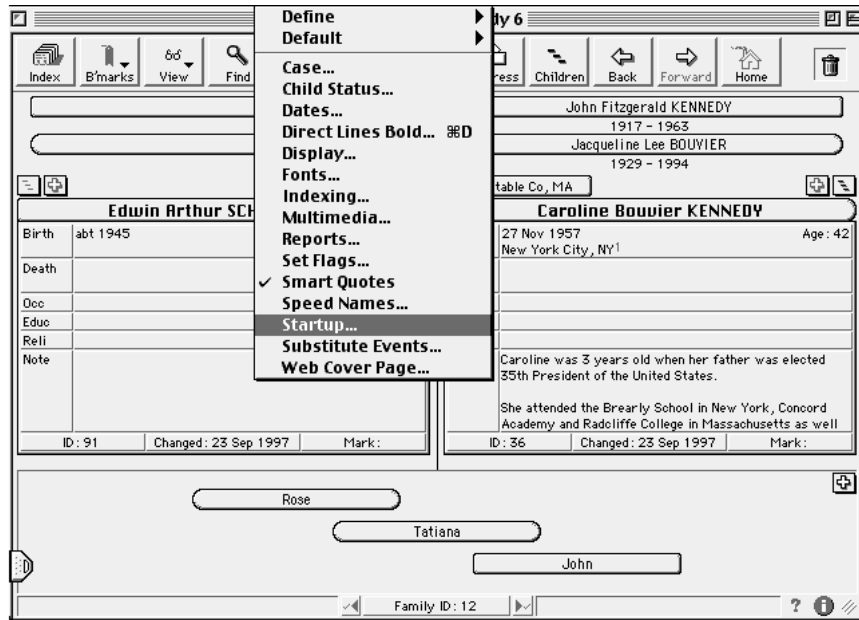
dy 6

Index B'marks View Find

Define
Default
Case...
Child Status...
Dates...
Direct Lines Bold... ⌘D
Display...
Fonts...
Indexing...
Multimedia...
Reports...
Set Flags...
✓ Smart Quotes
Speed Names...
Startup...
Substitute Events...
Web Cover Page...

ress Children Back Forward Home

John Fitzgerald KENNEDY
1917 - 1963
Jacqueline Lee BOUVIER
1929 - 1994

table Co, MA

Edwin Arthur SCH

| | |
|---|---|
| Birth | abt 1945 |
| Death | |
| Occ | |
| Educ | |
| Reli | |
| Note | |

ID: 91 Changed: 23 Sep 1997 Mark:

Caroline Bouvier KENNEDY

27 Nov 1957 Age: 42
New York City, NY$^{1}$

Caroline was 3 years old when her father was elected 35th President of the United States.

She attended the Brearly School in New York, Concord Academy and Radcliffe College in Massachusetts as well

ID: 36 Changed: 23 Sep 1997 Mark:

Rose
Tatiana
John

Family ID: 12

?